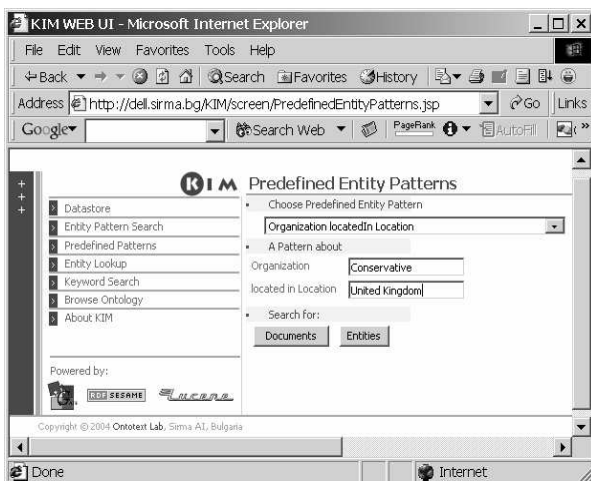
KIM WEB UI - Microsoft Internet Explorer

File Edit View Favorites Tools Help

Back Search Favorites History

Address http://dell.sirma.bg/KIM/screen/PredefinedEntityPatterns.jsp Go Links

Google Search Web PageRank AutoFill

KIM Predefined Entity Patterns

Datastore
Entity Pattern Search
Predefined Patterns
Entity Lookup
Keyword Search
Browse Ontology
About KIM

Choose Predefined Entity Pattern
Organization locatedIn Location

A Pattern about
Organization Conservative
located in Location United Kingdom

Search for:
Documents Entities

Powered by:
SESAME Lucene

Copyright © 2004 Ontotext Lab, Sirma AI, Bulgaria

Done Internet